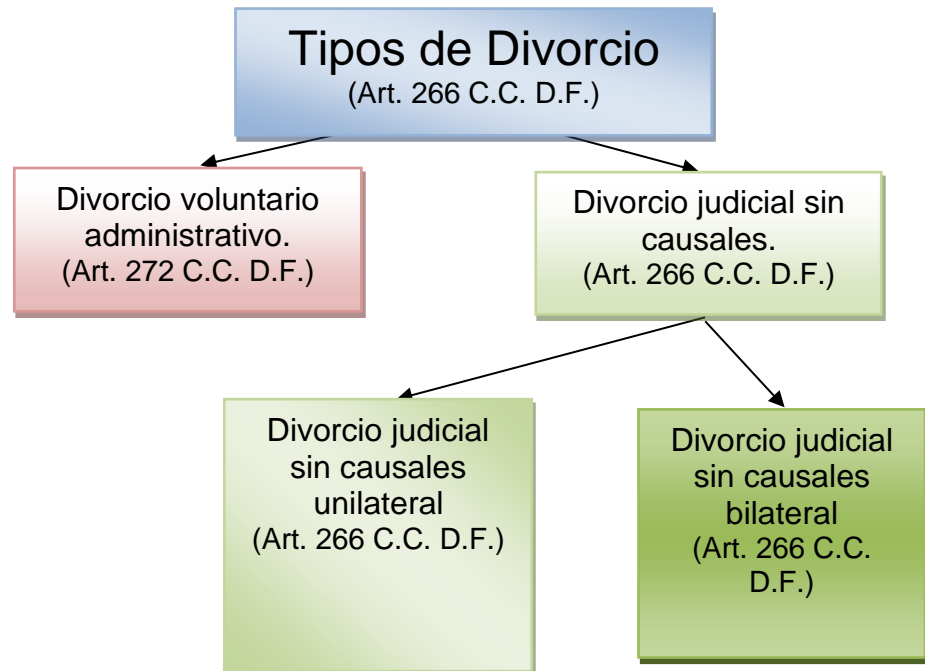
Tipos de Divorcio
(Art. 266 C.C. D.F.)

Divorcio voluntario administrativo.
(Art. 272 C.C. D.F.)

Divorcio judicial sin causales.
(Art. 266 C.C. D.F.)

Divorcio judicial sin causales unilateral
(Art. 266 C.C. D.F.)

Divorcio judicial sin causales bilateral
(Art. 266 C.C. D.F.)